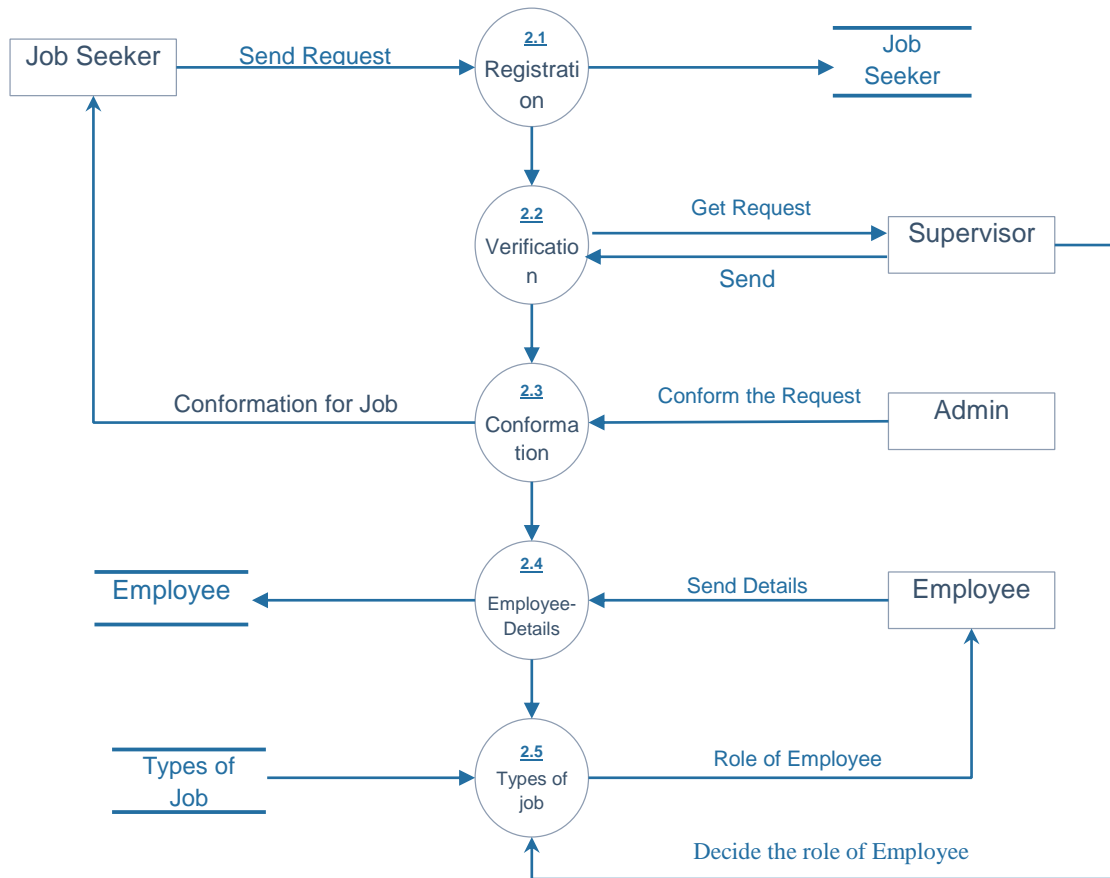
Job Seeker

Send Request

2.1
Registrati
on

Job
Seeker

2.2
Verificatio
n

Get Request

Supervisor

Send

Conformation for Job

2.3
Conforma
tion

Conform the Request

Admin

Employee

2.4
Employee-
Details

Send Details

Employee

Types of
Job

2.5
Types of
job

Role of Employee

Decide the role of Employee